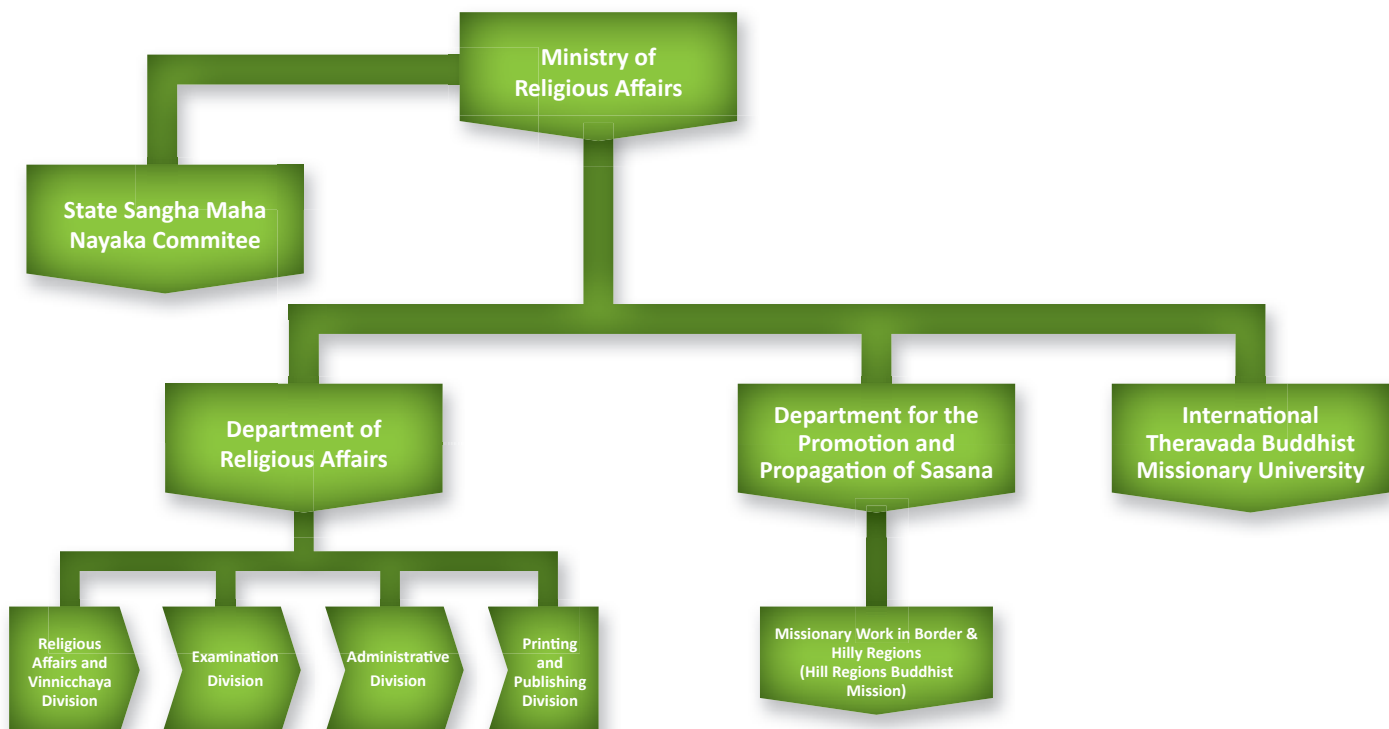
Ministry of Religious Affairs

State Sangha Maha Nayaka Commitee

Department of Religious Affairs

Department for the Promotion and Propagation of Sasana

International Theravada Buddhist Missionary University

Religious Affairs and Vinnicchaya Division

Examination Division

Administrative Division

Printing and Publishing Division

Missionary Work in Border & Hilly Regions (Hill Regions Buddhist Mission)